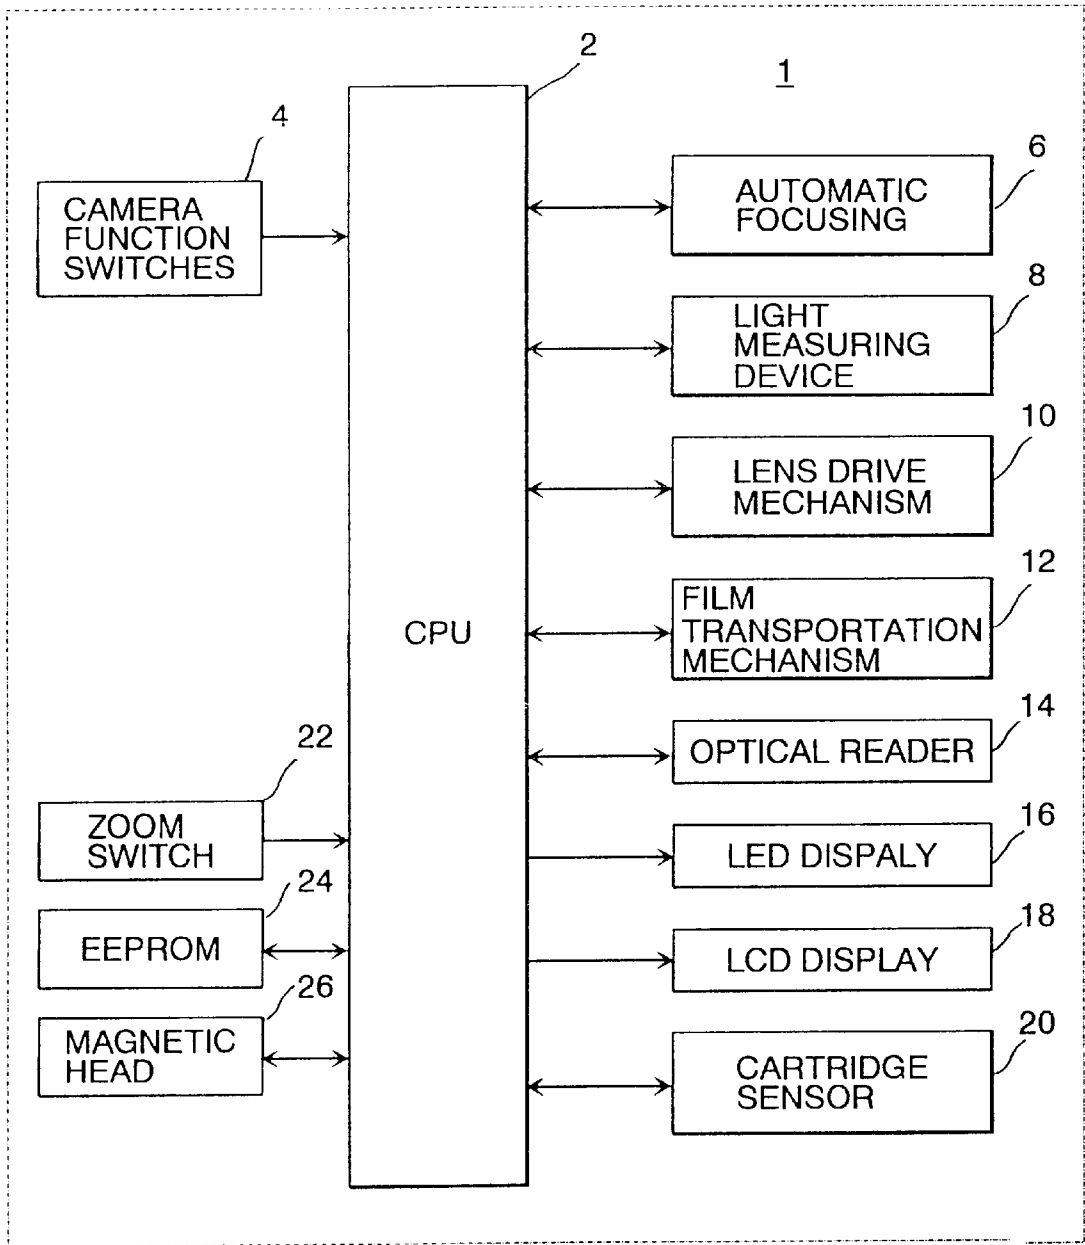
2

1

4

CAMERA FUNCTION SWITCHES

CPU

6

AUTOMATIC FOCUSING

8

LIGHT MEASURING DEVICE

10

LENS DRIVE MECHANISM

12

FILM TRANSPORTATION MECHANISM

14

OPTICAL READER

22

ZOOM SWITCH

16

LED DISPALY

24

EEPROM

18

LCD DISPLAY

26

MAGNETIC HEAD

20

CARTRIDGE SENSOR